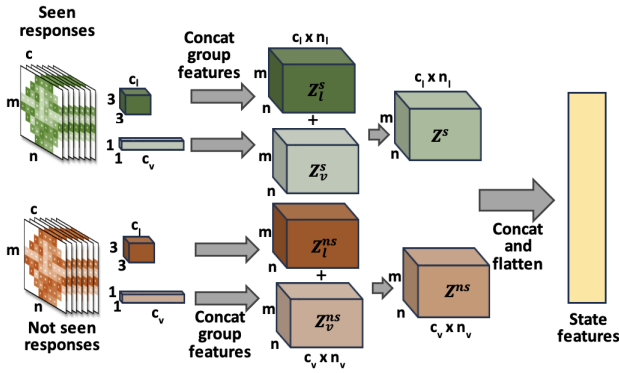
Seen responses

c

m

n

$c_l$

3

3

1

1

$c_v$

Concat group features

$c_l$ x $n_l$

m

n

$Z_l^s$

+

m

n

$Z_v^s$

$c_l$ x $n_l$

m

n

$Z^s$

c

m

n

$c_l$

3

3

1

1

$c_v$

Not seen responses

Concat group features

m

n

$Z_l^{ns}$

+

m

n

$Z_v^{ns}$

$c_v$ x $n_v$

m

n

$Z^{ns}$

$c_v$ x $n_v$

Concat and flatten

State features